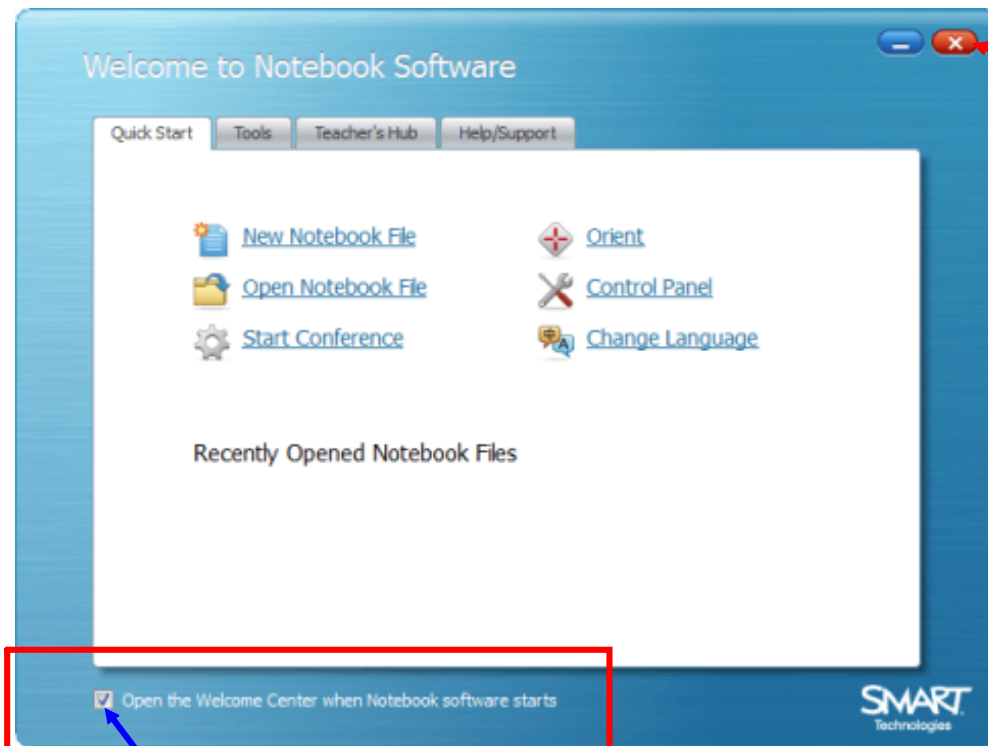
Welcome to Notebook Software

Quick Start | Tools | Teacher's Hub | Help/Support

New Notebook File
Open Notebook File
Start Conference

Orient
Control Panel
Change Language

Recently Opened Notebook Files

Open the Welcome Center when Notebook software starts

SMART
Technologies